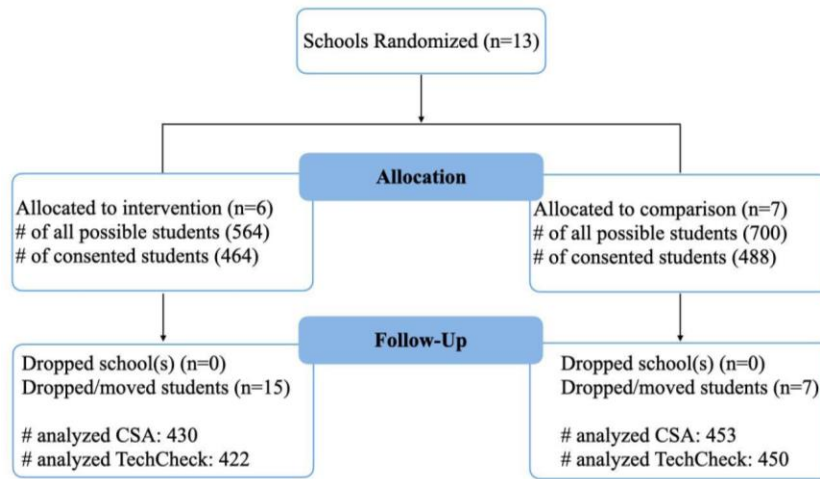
Schools Randomized (n=13)

Allocation

Allocated to intervention (n=6)
# of all possible students (564)
# of consented students (464)

Allocated to comparison (n=7)
# of all possible students (700)
# of consented students (488)

Follow-Up

Dropped school(s) (n=0)
Dropped/moved students (n=15)

# analyzed CSA: 430
# analyzed TechCheck: 422

Dropped school(s) (n=0)
Dropped/moved students (n=7)

# analyzed CSA: 453
# analyzed TechCheck: 450